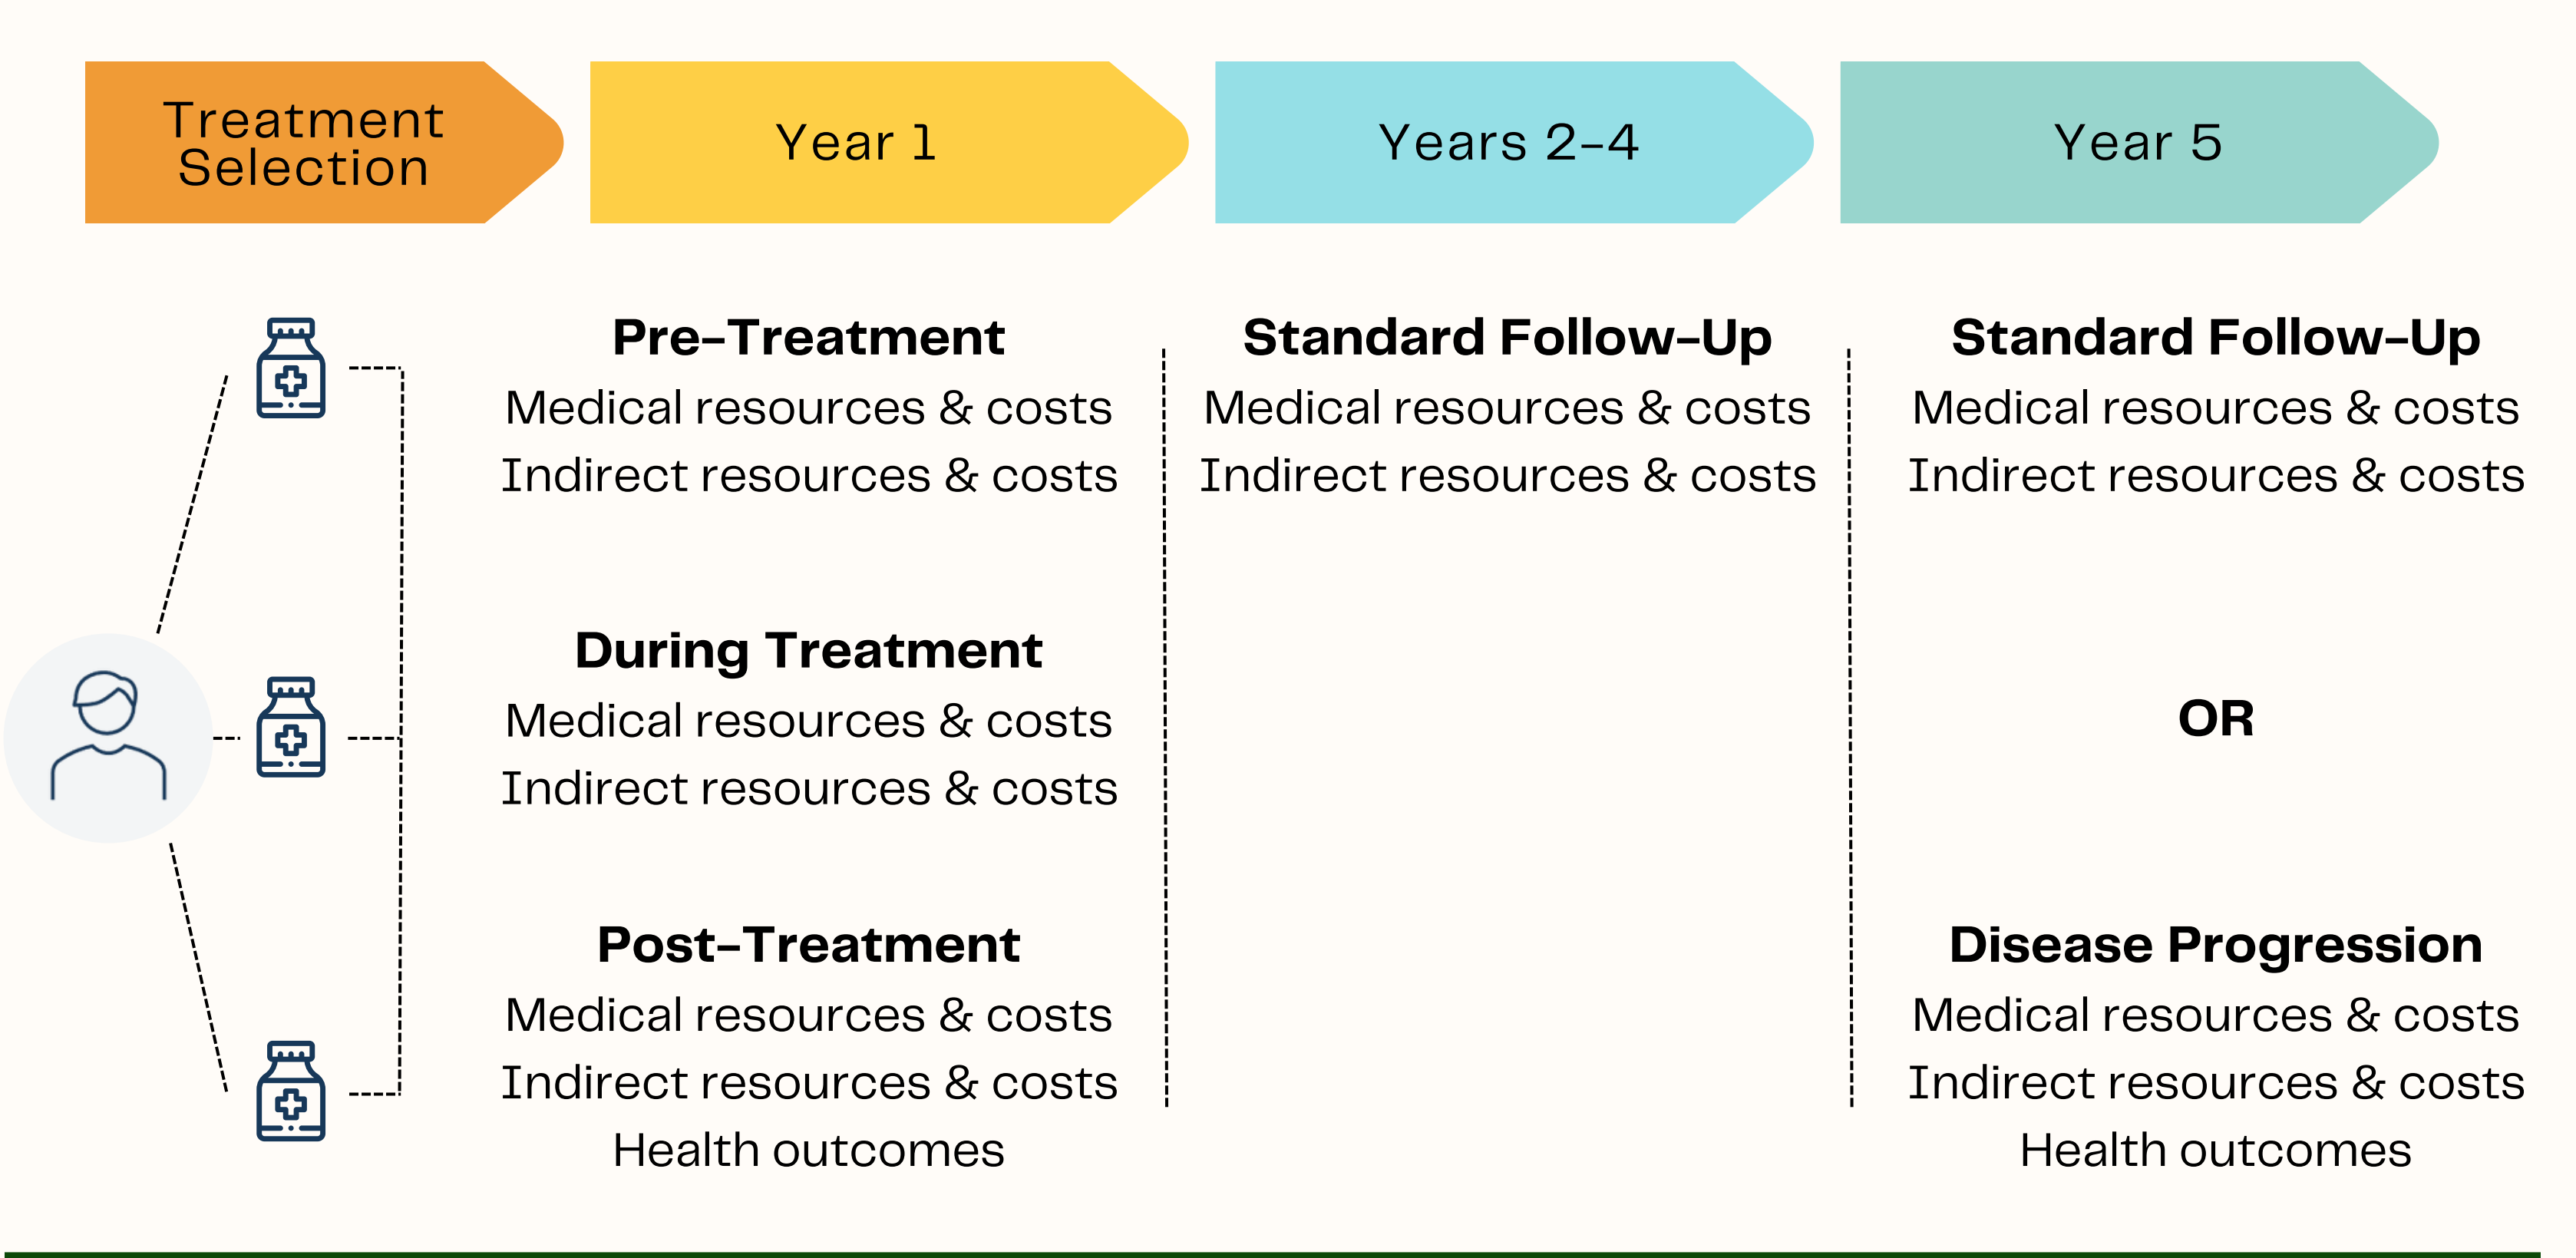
Treatment Selection

Year 1

Years 2-4

Year 5

Pre-Treatment
Medical resources & costs
Indirect resources & costs

During Treatment
Medical resources & costs
Indirect resources & costs

Post-Treatment
Medical resources & costs
Indirect resources & costs
Health outcomes

Standard Follow-Up
Medical resources & costs
Indirect resources & costs

Standard Follow-Up
Medical resources & costs
Indirect resources & costs

OR

Disease Progression
Medical resources & costs
Indirect resources & costs
Health outcomes